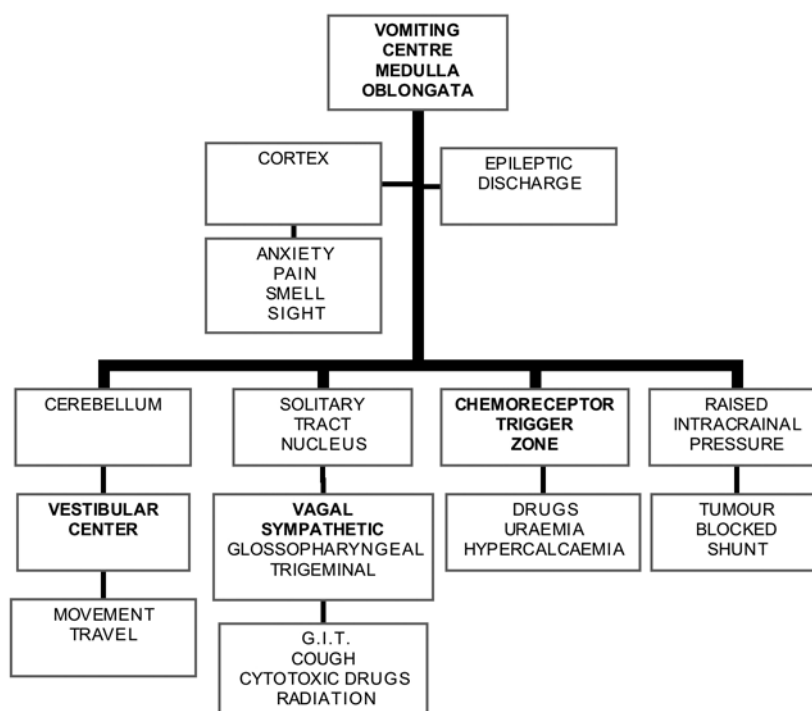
VOMITING CENTRE MEDULLA OBLONGATA

CORTEX

EPILEPTIC DISCHARGE

ANXIETY PAIN SMELL SIGHT

CEREBELLUM

VESTIBULAR CENTER

MOVEMENT TRAVEL

SOLITARY TRACT NUCLEUS

VAGAL SYMPATHETIC GLOSSOPHARYNGEAL TRIGEMINAL

G.I.T. COUGH CYTOTOXIC DRUGS RADIATION

CHEMORECEPTOR TRIGGER ZONE

DRUGS URAEMIA HYPERCALCAEMIA

RAISED INTRACRAINAL PRESSURE

TUMOUR BLOCKED SHUNT